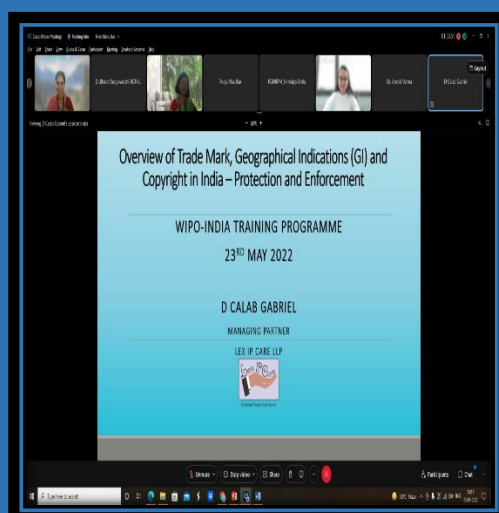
Overview of Trade Mark, Geographical Indications (GI) and Copyright in India – Protection and Enforcement

WIPO-INDIA TRAINING PROGRAMME

23$^{RD}$ MAY 2022

D CALAB GABRIEL

MANAGING PARTNER

LEX IP CARE LLP

Pooja Moulkar

Dr. Anand Verma

D Calab Gabriel

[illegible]

Unmute

Stop video

Share

Participants

Chat

Type here to search